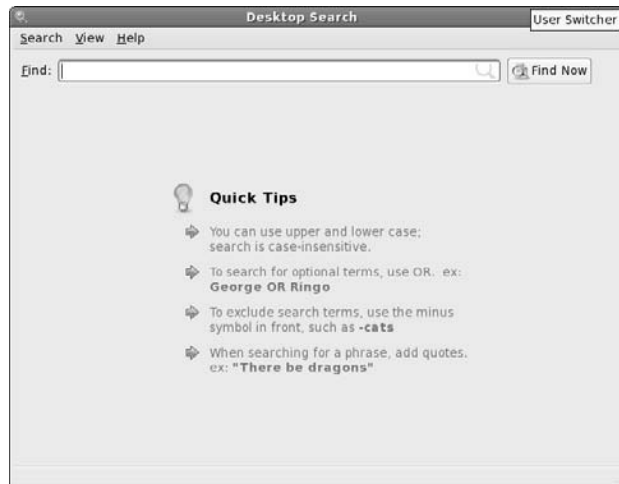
Desktop Search

User Switcher

Search View Help

Find:

Find Now

Quick Tips

You can use upper and lower case; search is case-insensitive.

To search for optional terms, use OR. ex: **George OR Ringo**

To exclude search terms, use the minus symbol in front, such as **-cats**

When searching for a phrase, add quotes. ex: **"There be dragons"**